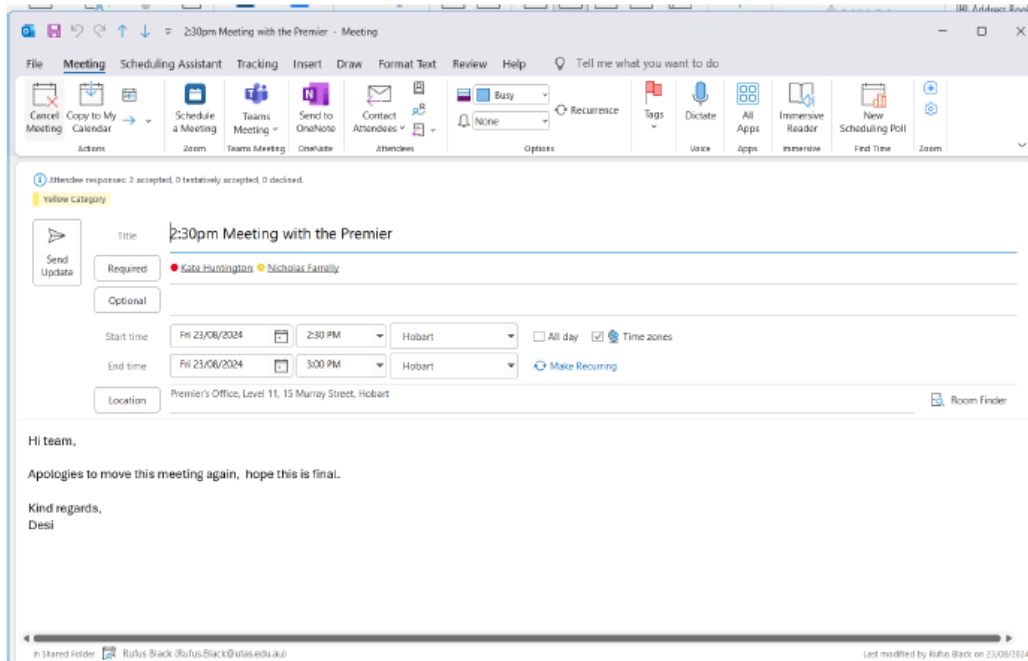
2:30pm Meeting with the Premier - Meeting

File Meeting Scheduling Assistant Tracking Insert Draw Format Text Review Help Tell me what you want to do

Cancel Meeting Copy to My Calendar
Actions
Schedule a Meeting
Zoom
Teams Meeting
Teams Meeting
Send to OneNote
OneNote
Contact Attendees
Attendees
Busy
None
Recurrence
Options
Tags
Dictate
Voice
All Apps
Apps
Immersive Reader
Immersive
New Scheduling Poll
Find Time
Zoom

Attendee responses: 2 accepted, 0 tentatively accepted, 0 declined.
Yellow Category

Send Update
Title 2:30pm Meeting with the Premier
Required Kate Huntington Nicholas Farrelly
Optional
Start time Fri 23/08/2024 2:30 PM Hobart All day Time zones
End time Fri 23/08/2024 3:00 PM Hobart Make Recurring
Location Premier's Office, Level 11, 15 Murray Street, Hobart Room Finder

Hi team,

Apologies to move this meeting again, hope this is final.

Kind regards,
Desi

In Shared Folder Rufus Black (Rufus.Black@utas.edu.au)
Last modified by Rufus Black on 23/08/2024